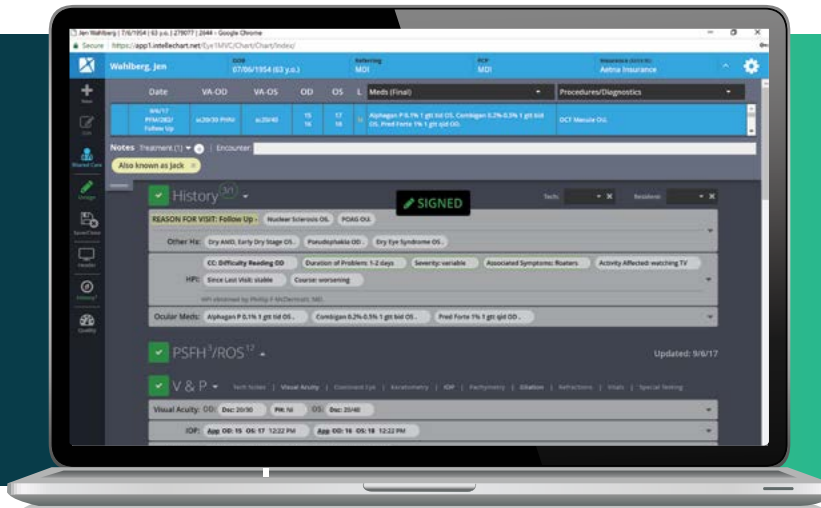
Jen Wahlberg | 7/6/1954 | 63 y.o. | 279077 | 2044 - Google Chrome

Secure | https://app1.intellechart.net/Eye1MVC/Chart/Chart/Index/

Wahlberg, Jen

DOB 07/06/1954 (63 y.o.)

Referring MDI

PCP MDI

Insurance Aetna Insurance

New

Sign

Shared Care

Design

Save/Close

Header

History

Quality

| Date | VA-OD | VA-OS | OD | OS | L | Meds (Final) | Procedures/Diagnostics |
|---|---|---|---|---|---|---|---|
| 9/6/17 PFM/2802/ Follow Up | sc20/30 PHNI | sc20/40 | 15 16 | 17 18 | | Alphagan P 0.1% 1 gtt bid OS, Combigan 0.2%-0.5% 1 gtt bid OS, Pred Forte 1% 1 gtt qid OD. | OCT Macula OU. |

Notes Treatment (1) | Encounter:

Also known as Jack

History 3/1

SIGNED

Tech: Resident:

REASON FOR VISIT: Follow Up - Nuclear Sclerosis OS. POAG OU.

Other Hx: Dry AMD, Early Dry Stage OS. Pseudophakia OD. Dry Eye Syndrome OS.

HPI: CC: Difficulty Reading OD Duration of Problem: 1-2 days Severity: variable Associated Symptoms: floaters Activity Affected: watching TV Since Last Visit: stable Course: worsening

HPI obtained by Phillip F McDermott, MD.

Ocular Meds: Alphagan P 0.1% 1 gtt OS. Combigan 0.2%-0.5% 1 gtt bid OS. Pred Forte 1% 1 gtt qid OD.

PSFH$^{3}$/ROS$^{12}$

Updated: 9/6/17

V & P

Tech Notes | Visual Acuity | Comment Eye | Keratometry | IOP | Pachymetry | Dilation | Refractions | Vitals | Special Testing

Visual Acuity: OD: Dsc: 20/30 PH: NI OS: Dsc: 20/40

IOP: App OD: 15 OS: 17 12:22 PM App OD: 16 OS: 18 12:22 PM